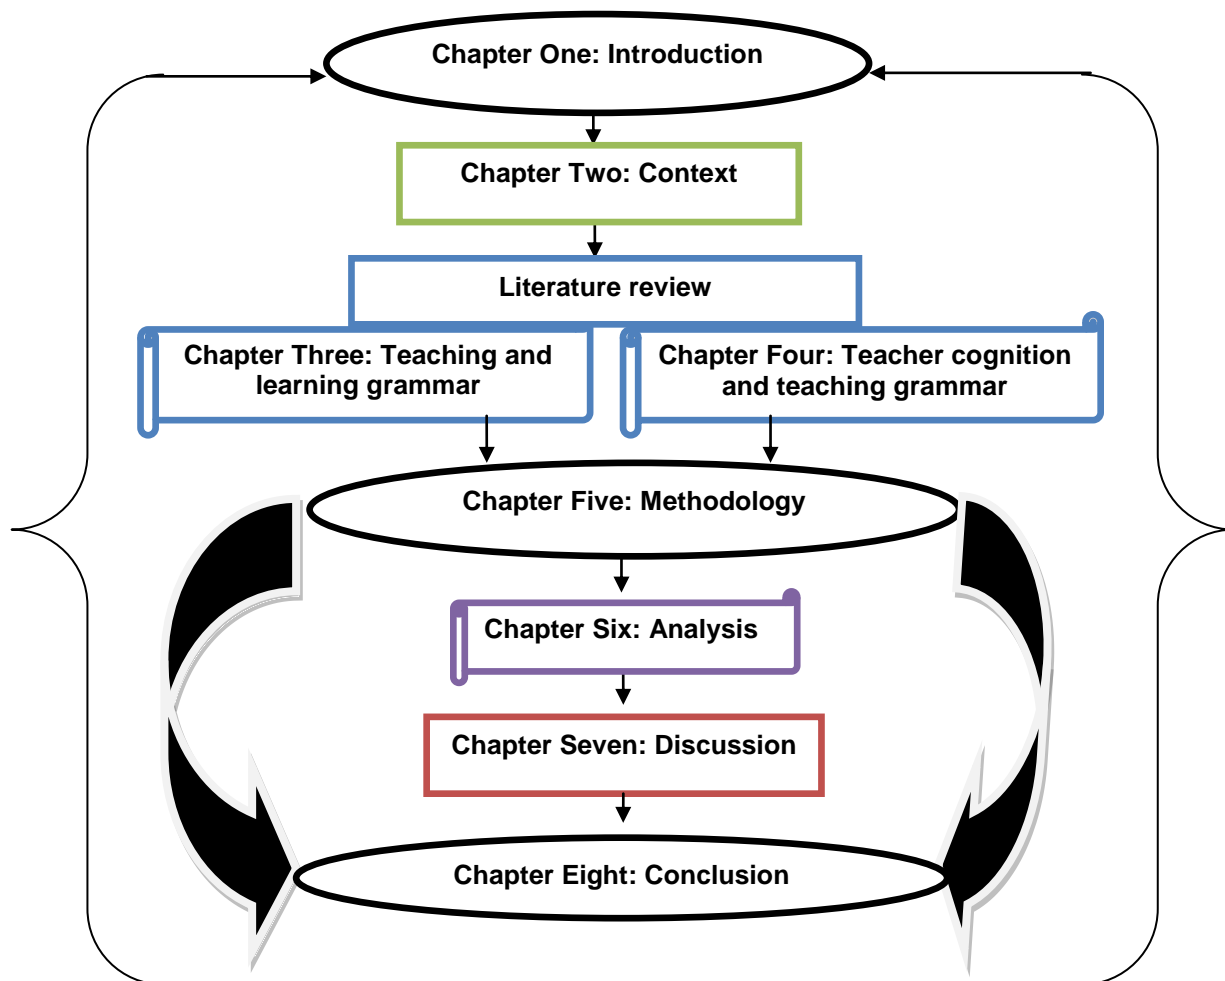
Chapter One: Introduction

Chapter Two: Context

Literature review

Chapter Three: Teaching and learning grammar

Chapter Four: Teacher cognition and teaching grammar

Chapter Five: Methodology

Chapter Six: Analysis

Chapter Seven: Discussion

Chapter Eight: Conclusion